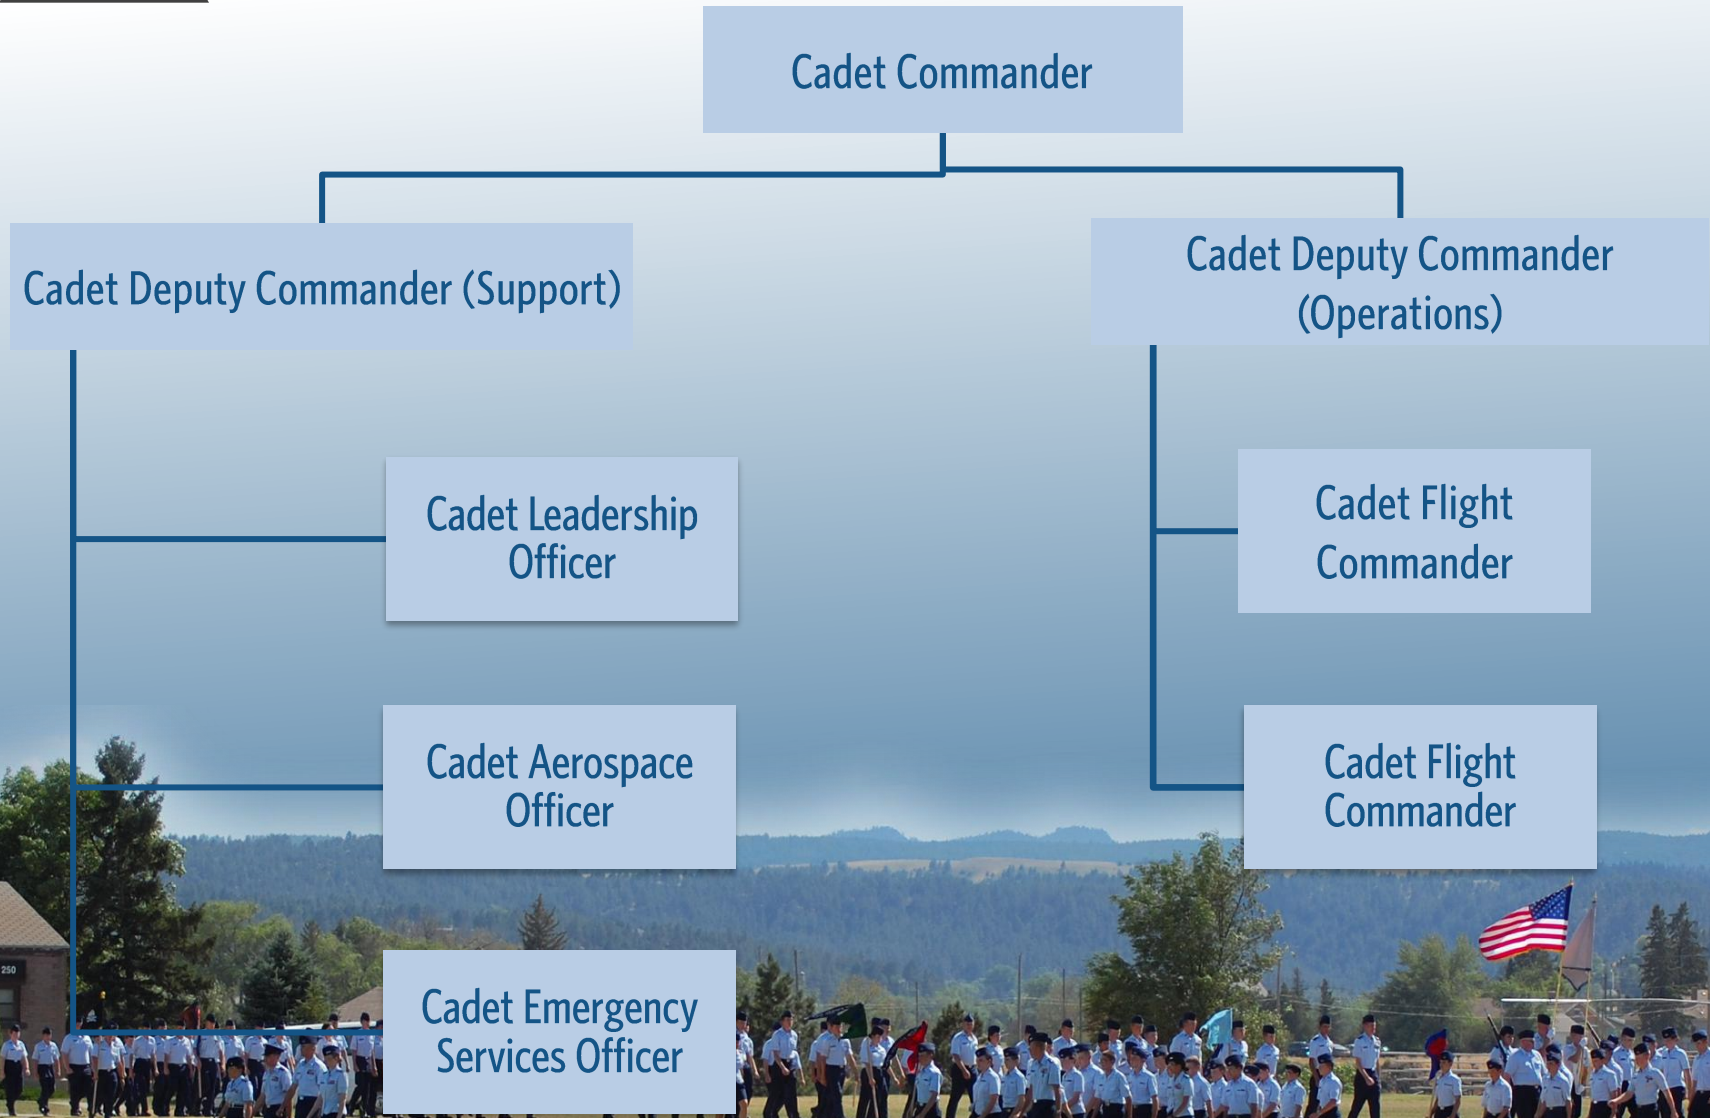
Cadet Commander

Cadet Deputy Commander (Support)

Cadet Deputy Commander (Operations)

Cadet Leadership Officer

Cadet Aerospace Officer

Cadet Emergency Services Officer

Cadet Flight Commander

Cadet Flight Commander

250